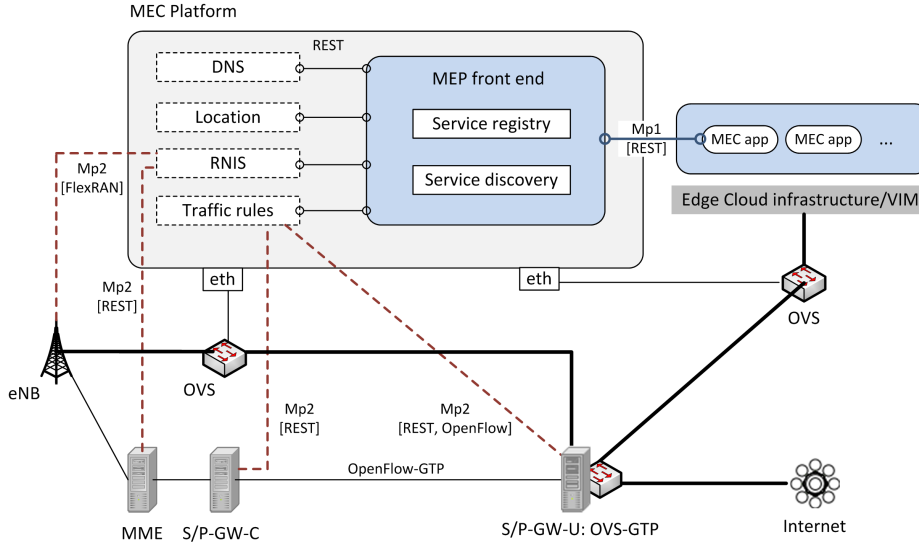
MEC Platform

REST

DNS

Location

RNIS

Traffic rules

MEP front end

Service registry

Service discovery

Mp1
[REST]

MEC app

MEC app

...

Edge Cloud infrastructure/VIM

Mp2
[FlexRAN]

Mp2
[REST]

eth

eth

OVS

OVS

eNB

Mp2
[REST]

Mp2
[REST, OpenFlow]

OpenFlow-GTP

MME

S/P-GW-C

S/P-GW-U: OVS-GTP

Internet